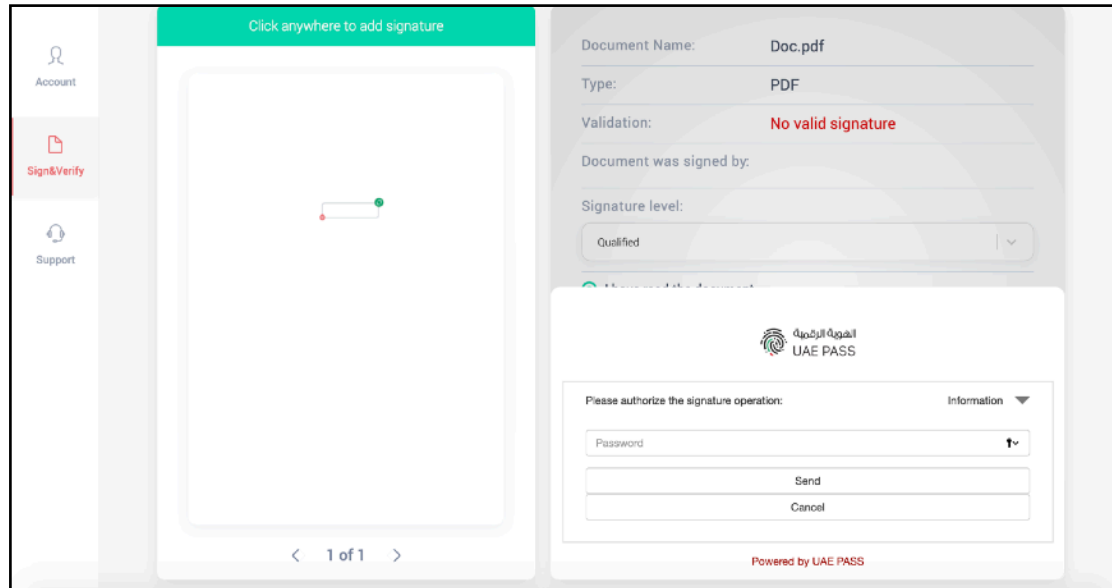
Account

Sign&Verify

Support

Click anywhere to add signature

< 1 of 1 >

Document Name: Doc.pdf

Type: PDF

Validation: No valid signature

Document was signed by:

Signature level:

Qualified

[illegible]

الهوية الرقمية
UAE PASS

Please authorize the signature operation:

Information

Password

Send

Cancel

Powered by UAE PASS